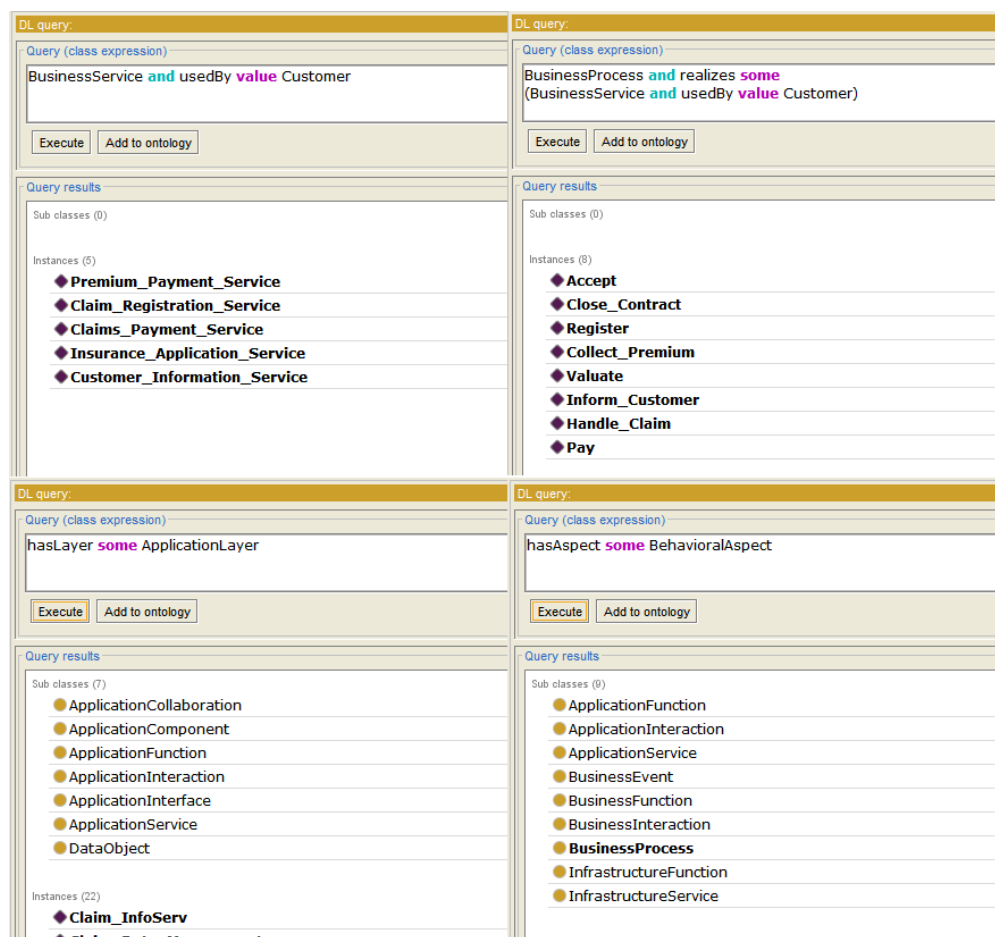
DL query:

Query (class expression)

BusinessService and usedBy value Customer

Execute Add to ontology

Query results

Sub classes (0)

Instances (5)

Premium_Payment_Service
Claim_Registration_Service
Claims_Payment_Service
Insurance_Application_Service
Customer_Information_Service

DL query:

Query (class expression)

BusinessProcess and realizes some (BusinessService and usedBy value Customer)

Execute Add to ontology

Query results

Sub classes (0)

Instances (8)

Accept
Close_Contract
Register
Collect_Premium
Valuate
Inform_Customer
Handle_Claim
Pay

DL query:

Query (class expression)

hasLayer some ApplicationLayer

Execute Add to ontology

Query results

Sub classes (7)

ApplicationCollaboration
ApplicationComponent
ApplicationFunction
ApplicationInteraction
ApplicationInterface
ApplicationService
DataObject

Instances (22)

Claim_InfoServ
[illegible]

DL query:

Query (class expression)

hasAspect some BehavioralAspect

Execute Add to ontology

Query results

Sub classes (9)

ApplicationFunction
ApplicationInteraction
ApplicationService
BusinessEvent
BusinessFunction
BusinessInteraction
BusinessProcess
InfrastructureFunction
InfrastructureService